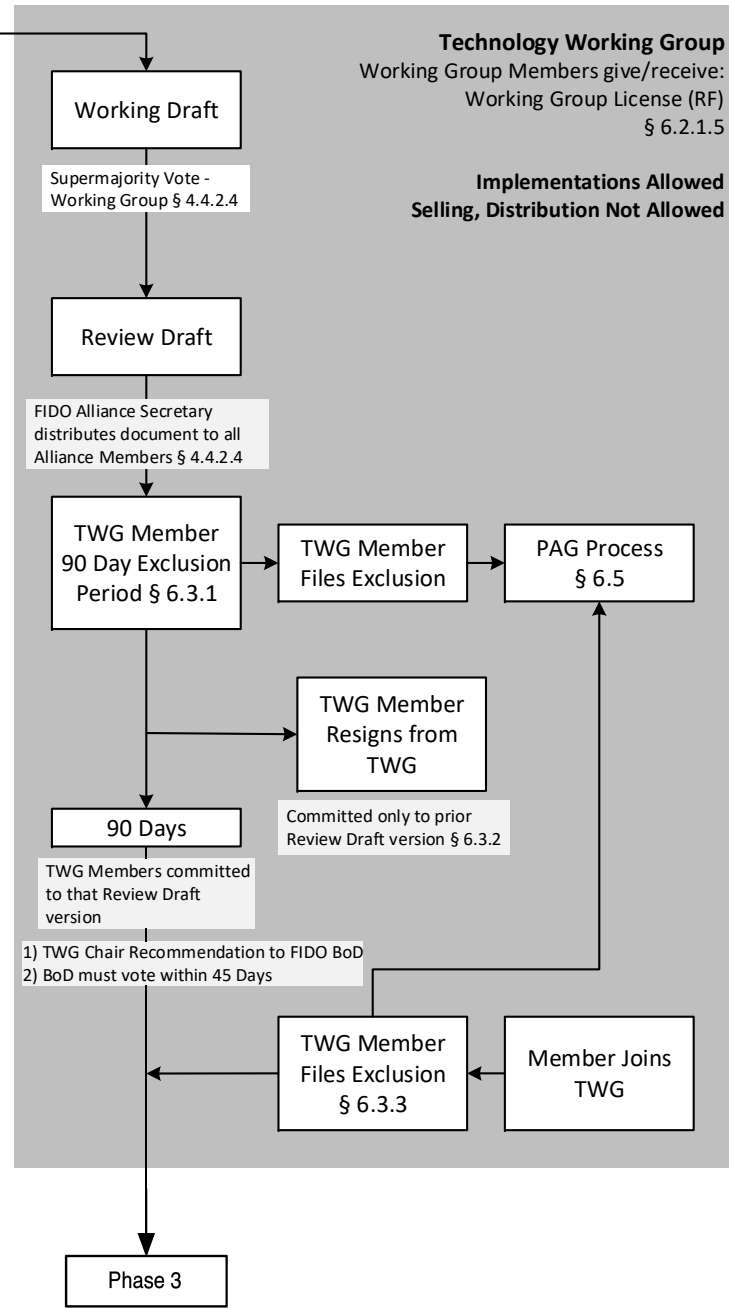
**Technology Working Group**
Working Group Members give/receive: Working Group License (RF) § 6.2.1.5

**Implementations Allowed**
**Selling, Distribution Not Allowed**

Working Draft

Supermajority Vote - Working Group § 4.4.2.4

Review Draft

FIDO Alliance Secretary distributes document to all Alliance Members § 4.4.2.4

TWG Member 90 Day Exclusion Period § 6.3.1

TWG Member Files Exclusion

PAG Process § 6.5

TWG Member Resigns from TWG

Committed only to prior Review Draft version § 6.3.2

90 Days

TWG Members committed to that Review Draft version

1) TWG Chair Recommendation to FIDO BoD
2) BoD must vote within 45 Days

TWG Member Files Exclusion § 6.3.3

Member Joins TWG

Phase 3